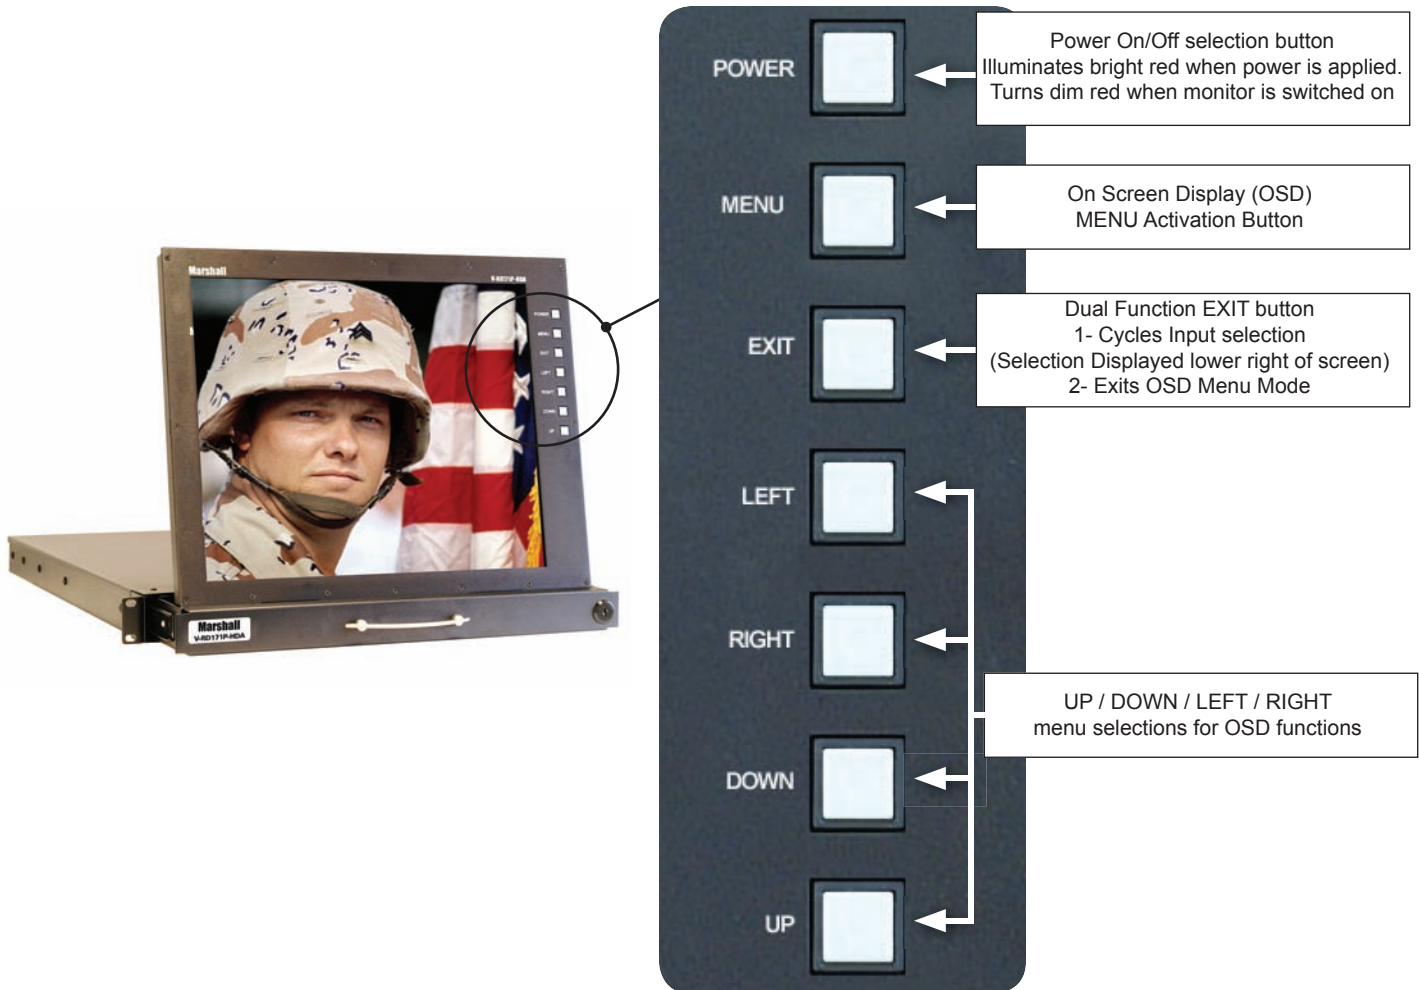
Marshall
V-RD171P-HDA

Marshall
V-RD171P-HDA

POWER

Power On/Off selection button
Illuminates bright red when power is applied.
Turns dim red when monitor is switched on

MENU

On Screen Display (OSD)
MENU Activation Button

EXIT

Dual Function EXIT button
1- Cycles Input selection
(Selection Displayed lower right of screen)
2- Exits OSD Menu Mode

LEFT

RIGHT

UP / DOWN / LEFT / RIGHT
menu selections for OSD functions

DOWN

UP